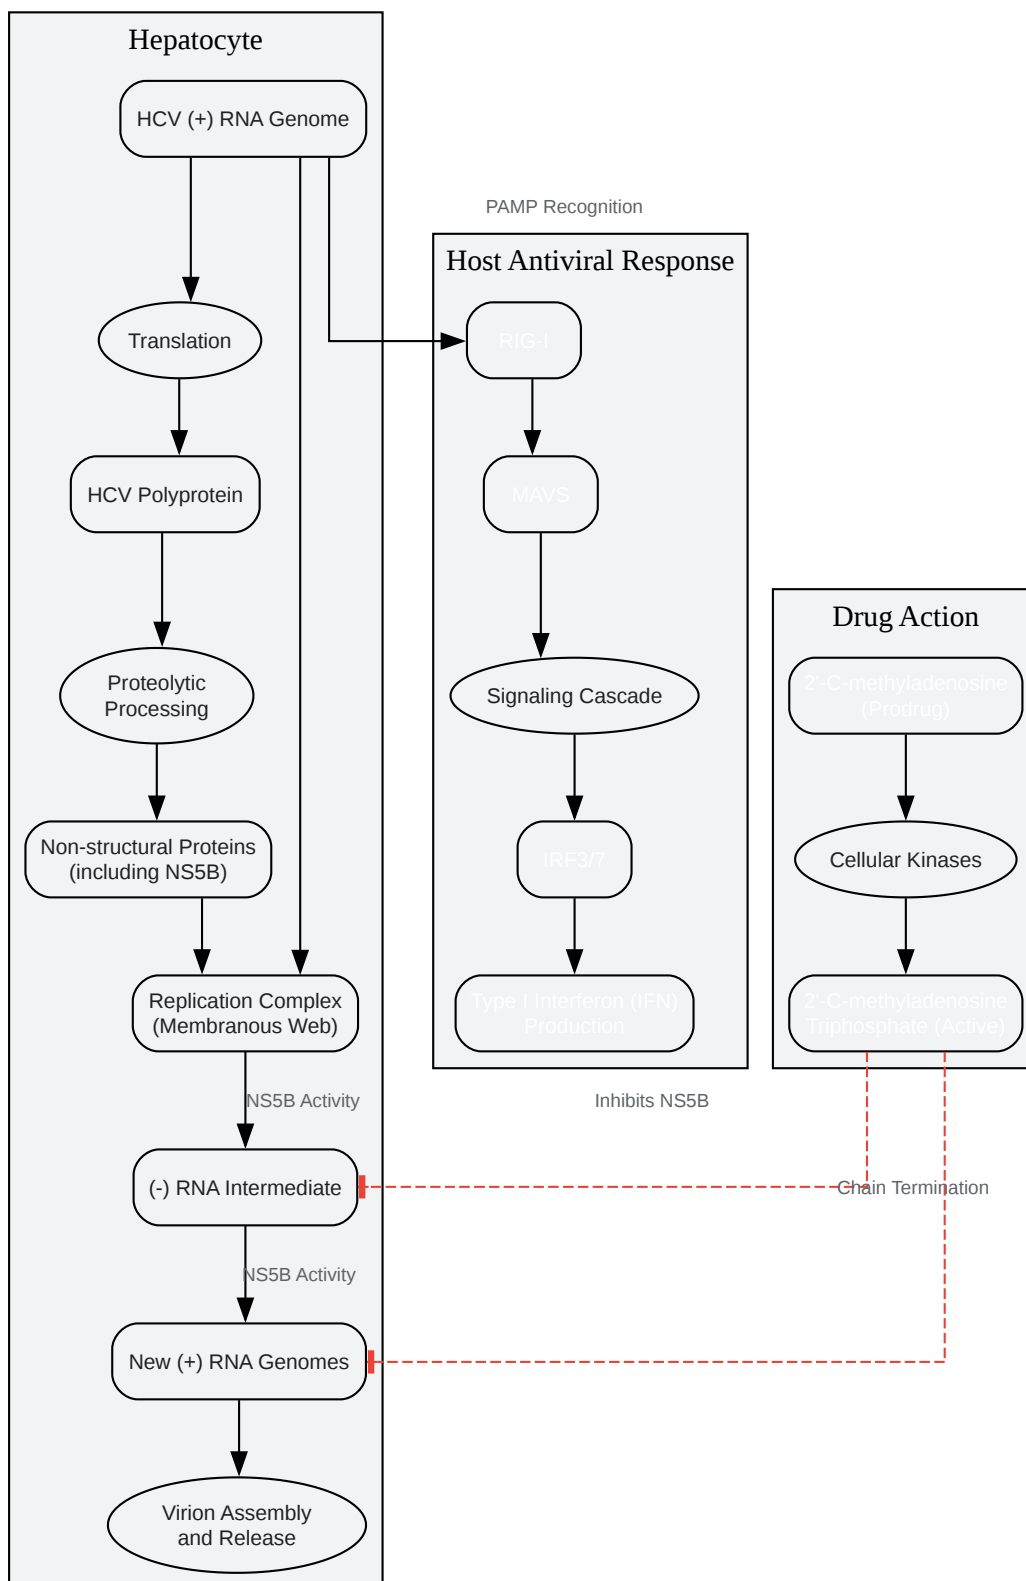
Hepatocyte

HCV (+) RNA Genome

Translation

HCV Polyprotein

Proteolytic Processing

Non-structural Proteins (including NS5B)

Replication Complex (Membranous Web)

NS5B Activity

(-) RNA Intermediate

NS5B Activity

New (+) RNA Genomes

Virion Assembly and Release

PAMP Recognition

Host Antiviral Response

RIG-I

MAVS

Signaling Cascade

IRF3/7

Type I Interferon (IFN) Production

Drug Action

2'-C-methyladenosine (Prodrug)

Cellular Kinases

2'-C-methyladenosine Triphosphate (Active)

Inhibits NS5B

Chain Termination